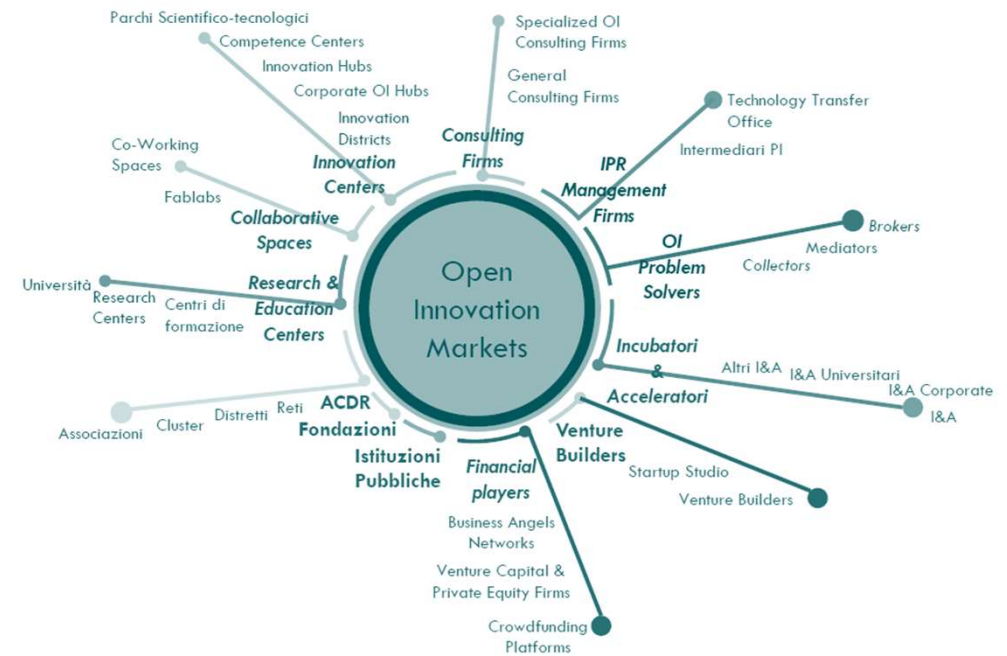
Open Innovation Markets

Innovation Centers
Parchi Scientifico-tecnologici
Competence Centers
Innovation Hubs
Corporate OI Hubs
Innovation Districts

Consulting Firms
Specialized OI Consulting Firms
General Consulting Firms

IPR Management Firms
Technology Transfer Office
Intermediari PI

OI Problem Solvers
Brokers
Mediators
Collectors

Incubatori & Acceleratori
Altri I&A
I&A Universitari
I&A Corporate
I&A

Venture Builders
Startup Studio
Venture Builders

Financial players
Business Angels Networks
Venture Capital & Private Equity Firms
Crowdfunding Platforms

Istituzioni Pubbliche

ACDR Fondazioni
Associazioni
Cluster
Distretti
Reti

Research & Education Centers
Università
Research Centers
Centri di formazione

Collaborative Spaces
Co-Working Spaces
Fablabs